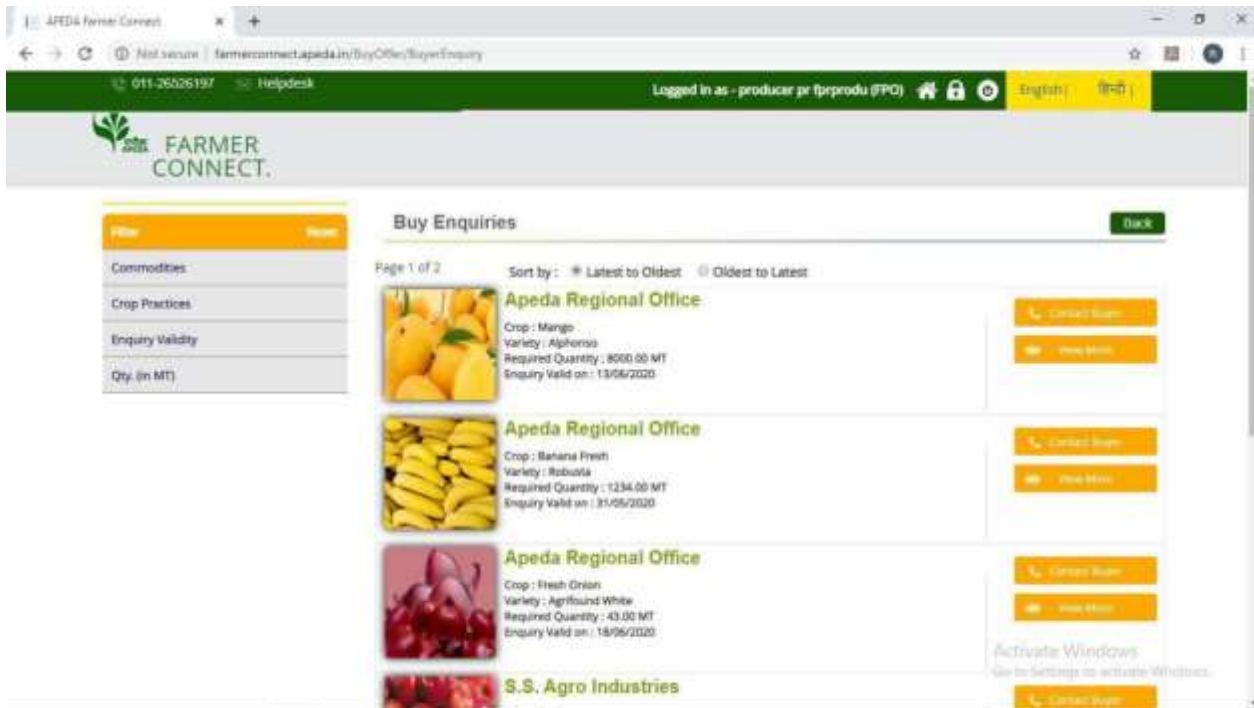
APEDA Farmer Connect

Not secure | farmerconnect.apeda.in/BuyOffer/BuyerEnquiry

011-26526197 Helpdesk

Logged in as - producer pr fprprodu (FPO)

English | हिन्दी |

FARMER CONNECT.

Filter Reset

Commodities

Crop Practices

Enquiry Validity

Qty. (in MT)

Buy Enquiries

Back

Page 1 of 2

Sort by : Latest to Oldest Oldest to Latest

Apeda Regional Office

Crop : Mango
Variety : Alphonso
Required Quantity : 8000.00 MT
Enquiry Valid on : 13/06/2020

Contact Buyer

View More

Apeda Regional Office

Crop : Banana Fresh
Variety : Robusta
Required Quantity : 1234.00 MT
Enquiry Valid on : 31/05/2020

Contact Buyer

View More

Apeda Regional Office

Crop : Fresh Onion
Variety : Agrifound White
Required Quantity : 43.00 MT
Enquiry Valid on : 18/06/2020

Contact Buyer

View More

S.S. Agro Industries

Contact Buyer

Activate Windows
Go to Settings to activate Windows.